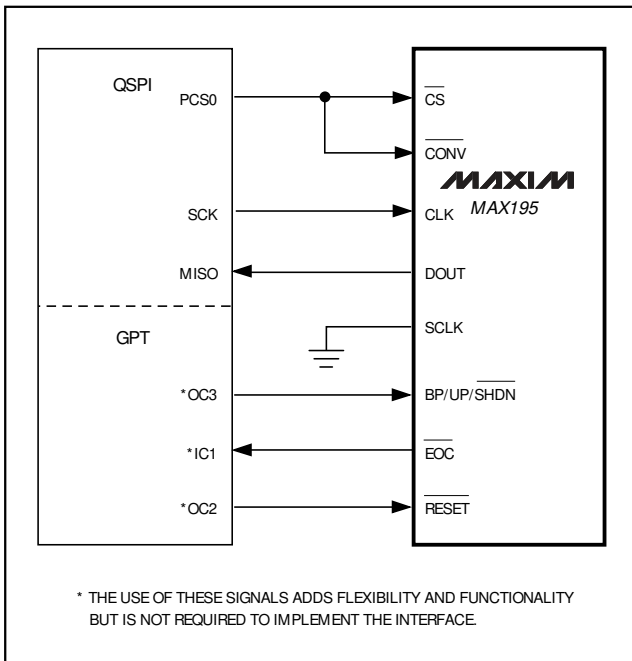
QSPI

PCS0

SCK

MISO

GPT

*OC3

*IC1

*OC2

$\overline{CS}$

$\overline{CONV}$

MAXIM

MAX195

CLK

DOUT

SCLK

BP/UP/$\overline{SHDN}$

$\overline{EOC}$

$\overline{RESET}$

* THE USE OF THESE SIGNALS ADDS FLEXIBILITY AND FUNCTIONALITY BUT IS NOT REQUIRED TO IMPLEMENT THE INTERFACE.